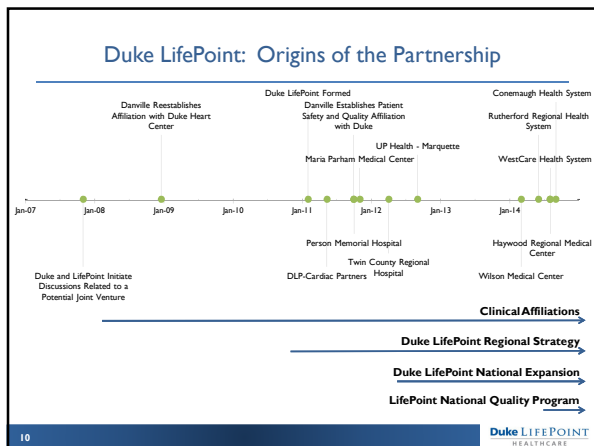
Duke LifePoint: Origins of the Partnership

Danville Reestablishes Affiliation with Duke Heart Center

Duke LifePoint Formed

Danville Establishes Patient Safety and Quality Affiliation with Duke

Maria Parham Medical Center

UP Health - Marquette

Conemaugh Health System

Rutherford Regional Health System

WestCare Health System

Jan-07 Jan-08 Jan-09 Jan-10 Jan-11 Jan-12 Jan-13 Jan-14

Duke and LifePoint Initiate Discussions Related to a Potential Joint Venture

DLP-Cardiac Partners

Person Memorial Hospital

Twin County Regional Hospital

Haywood Regional Medical Center

Wilson Medical Center

Clinical Affiliations

Duke LifePoint Regional Strategy

Duke LifePoint National Expansion

LifePoint National Quality Program

10

Duke LIFEPOINT HEALTHCARE